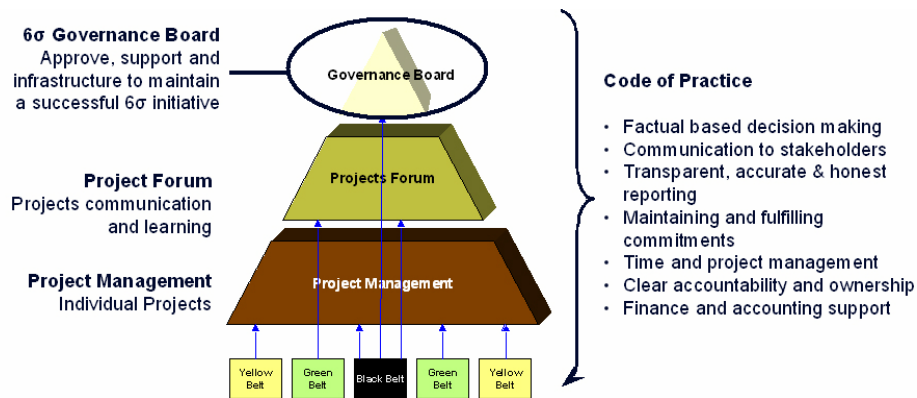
6σ Governance Board
Approve, support and infrastructure to maintain a successful 6σ initiative

Governance Board

Project Forum
Projects communication and learning

Projects Forum

Project Management
Individual Projects

Project Management

Yellow Belt

Green Belt

Black Belt

Green Belt

Yellow Belt

Code of Practice

• Factual based decision making
• Communication to stakeholders
• Transparent, accurate & honest reporting
• Maintaining and fulfilling commitments
• Time and project management
• Clear accountability and ownership
• Finance and accounting support